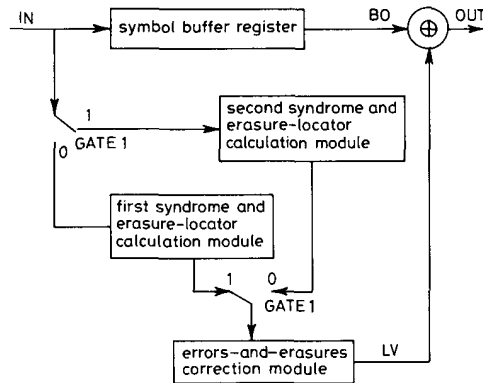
IN

symbol buffer register

BO

$\oplus$

OUT

1

GATE 1

0

second syndrome and erasure-locator calculation module

first syndrome and erasure-locator calculation module

1

0

GATE 1

errors-and-erasures correction module

LV